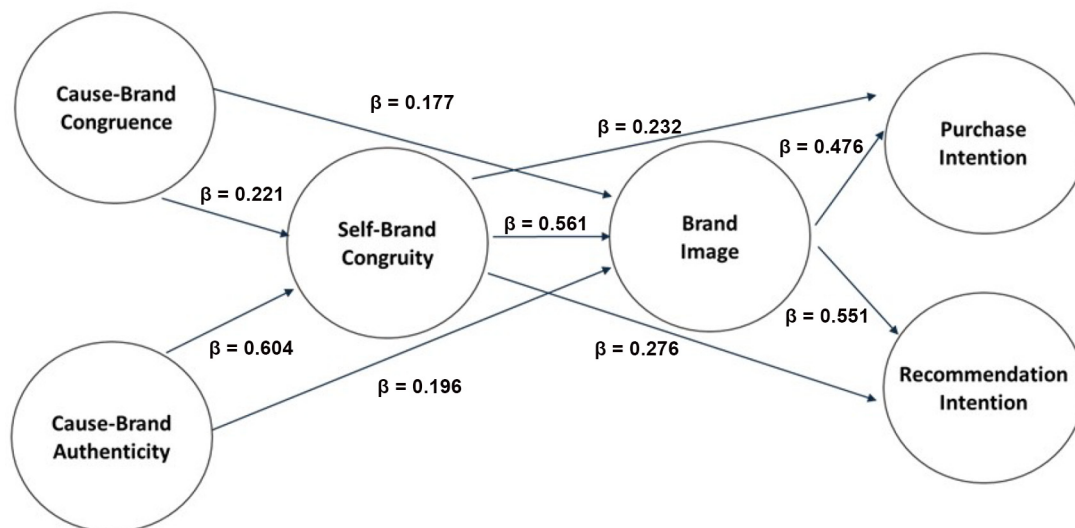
Cause-Brand Congruence

β = 0.177

β = 0.232

Purchase Intention

β = 0.476

β = 0.221

Self-Brand Congruity

β = 0.561

Brand Image

β = 0.551

β = 0.604

β = 0.276

Recommendation Intention

β = 0.196

Cause-Brand Authenticity